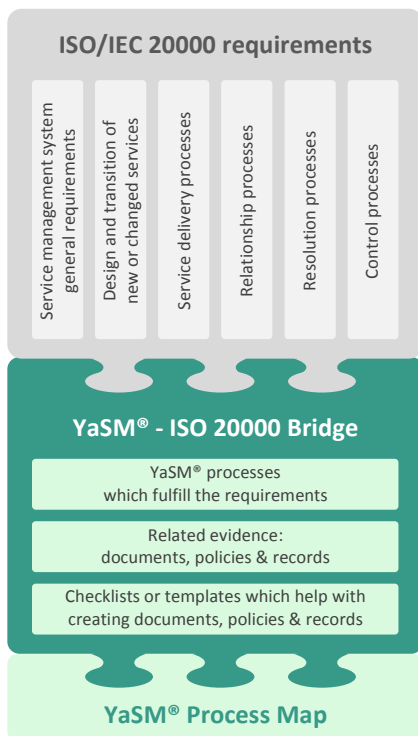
ISO/IEC 20000 requirements

Service management system general requirements

Design and transition of new or changed services

Service delivery processes

Relationship processes

Resolution processes

Control processes

YaSM® - ISO 20000 Bridge

YaSM® processes which fulfill the requirements

Related evidence: documents, policies & records

Checklists or templates which help with creating documents, policies & records

YaSM® Process Map